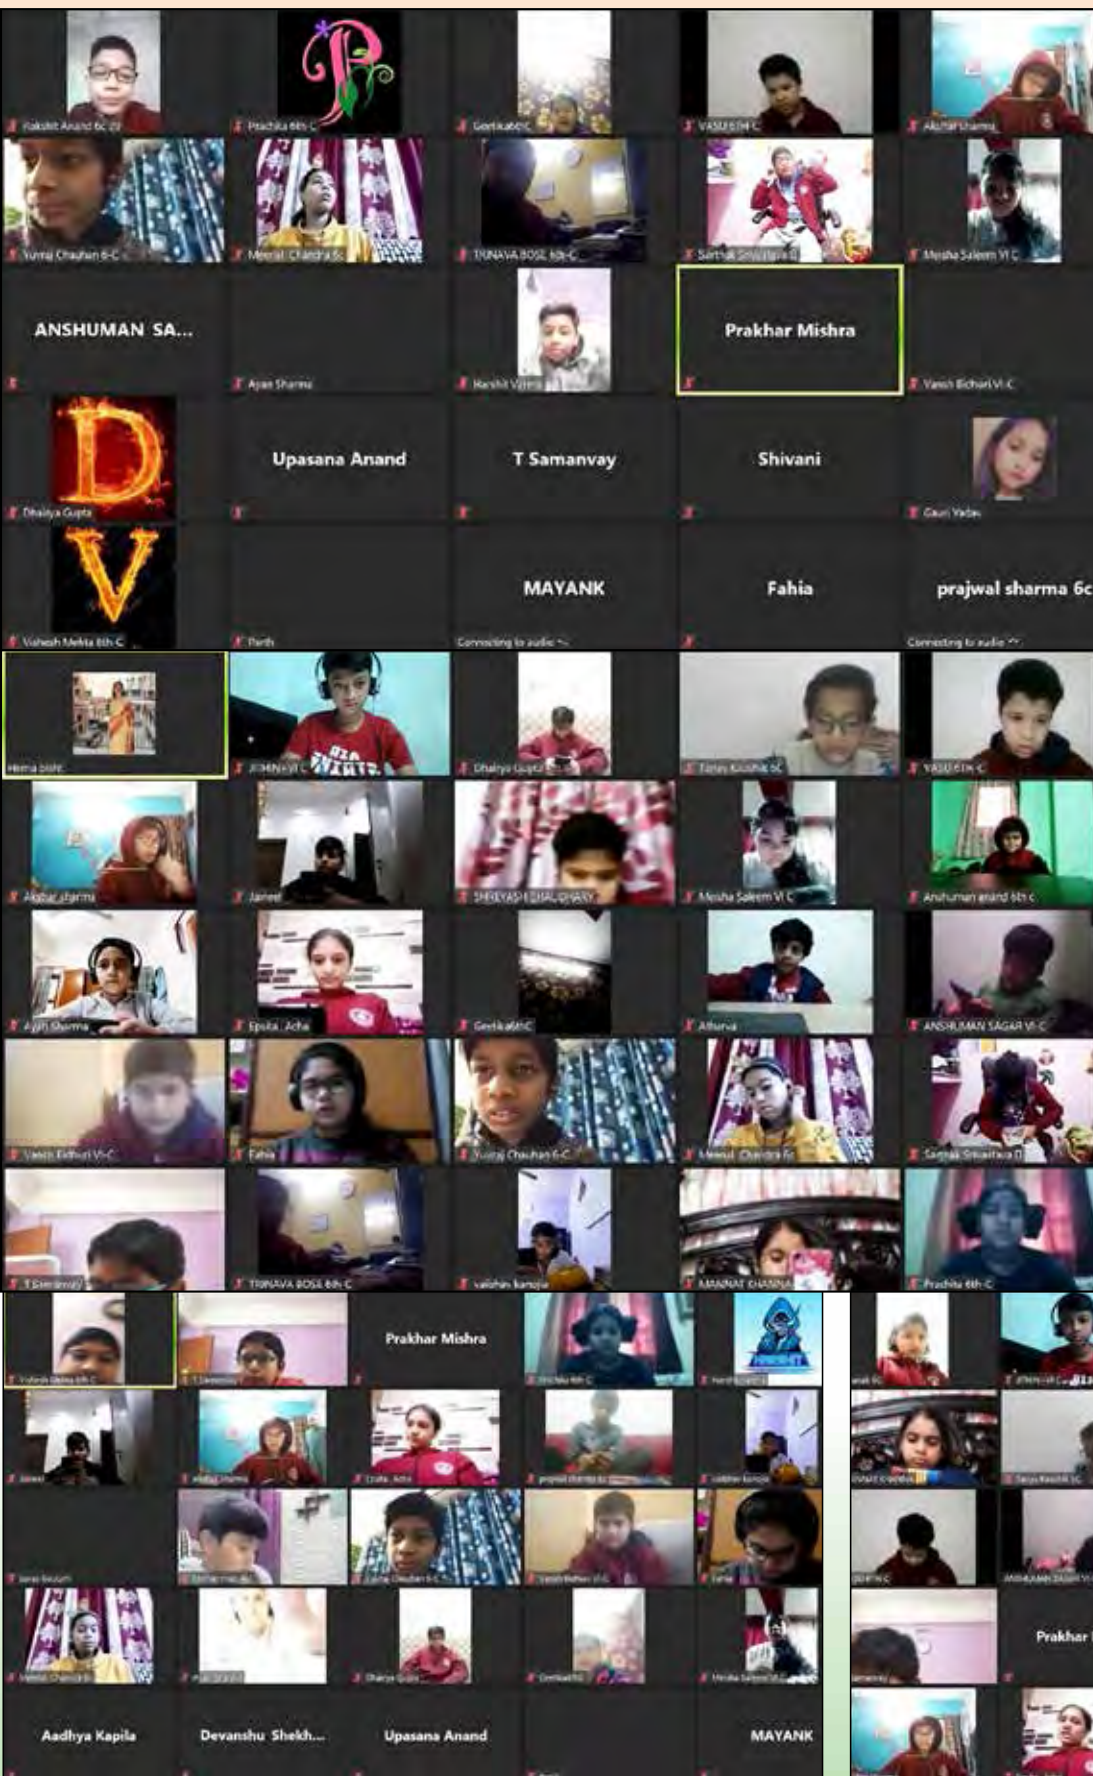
Rakshit Anand 6c
Prachika 6th C
Geetika 6th C
VASU 6TH C
Akshat Sharma
Yuvraj Chauhan 6-C
Meenal Chandra 6c
TRINAVA BOSE 6th-C
Sarthak Srivastava
Meisha Saleem VI C
ANSHUMAN SA...
Ayan Sharma
Harshit Varma
Prakhar Mishra
Vansh Bichari VI-C
Dhairya Gupta
Upasana Anand
T Samanvay
Shivani
Gauri Yadav
Vishesh Mehta 6th C
Parth
MAYANK
Connecting to audio
Fahia
prajwal sharma 6c
Connecting to audio
Hema bisht
ATHIN VI C
Dhairya Gupta
Tanay Kaushik 6C
VASU 6TH C
Akshat sharma
Janeet
SHREYASH CHAUDHARY
Meisha Saleem VI C
Anshuman anand 6th c
Ayan Sharma
Epsita Acha
Geetika 6th C
Atharva
ANSHUMAN SAGAR VI-C
Vansh Bichari VI-C
Fahia
Yuvraj Chauhan 6-C
Meenal Chandra 6c
Sarthak Srivastava
T Samanvay
TRINAVA BOSE 6th C
vaibhav kanojia
MANNAT KHANNA
Prachika 6th C
Prakhar Mishra
Aadhya Kapila
Devanshu Shekh...
Upasana Anand
MAYANK
Prakhar